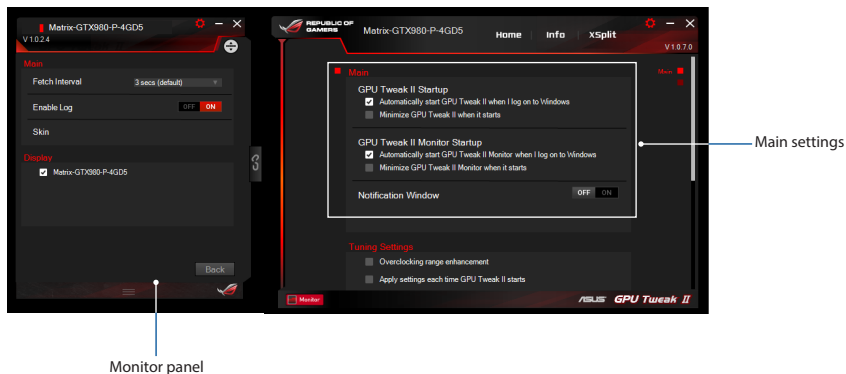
Matrix-GTX980-P-4GD5
V 1.0.2.4

Main
Fetch Interval
3 secs (default)
Enable Log
OFF ON
Skin

Display
Matrix-GTX980-P-4GD5

Back

REPUBLIC OF GAMERS
Matrix-GTX980-P-4GD5
Home
Info
XSplit
V 1.0.7.0

Main
Main
GPU Tweak II Startup
Automatically start GPU Tweak II when I log on to Windows
Minimize GPU Tweak II when it starts
GPU Tweak II Monitor Startup
Automatically start GPU Tweak II Monitor when I log on to Windows
Minimize GPU Tweak II Monitor when it starts
Notification Window
OFF ON

Tuning Settings
Overclocking range enhancement
Apply settings each time GPU Tweak II starts

Monitor
ASUS GPU Tweak II

Main settings

Monitor panel